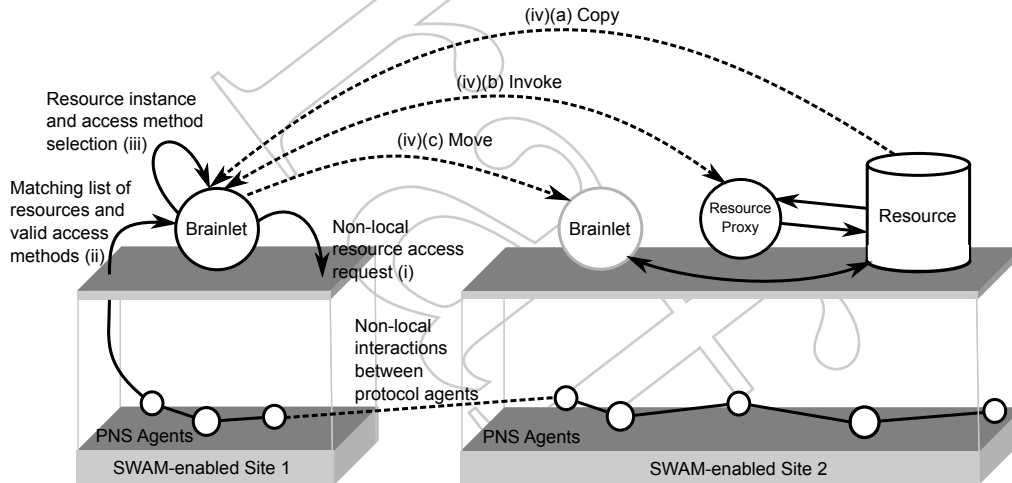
(iv)(a) Copy

Resource instance and access method selection (iii)

(iv)(b) Invoke

(iv)(c) Move

Matching list of resources and valid access methods (ii)

Brainlet

Non-local resource access request (i)

Brainlet

Resource Proxy

Resource

Non-local interactions between protocol agents

PNS Agents

PNS Agents

SWAM-enabled Site 1

SWAM-enabled Site 2